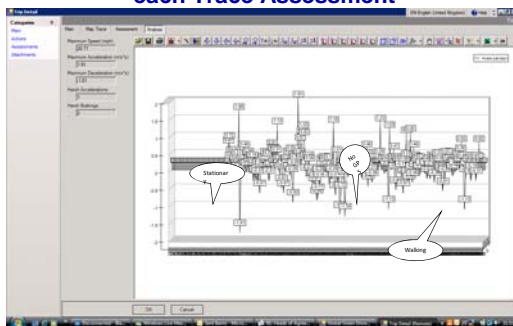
each Trace Assessment

Trip Detail

Categories
Main
Actions
Assessments
Attachments

Main | Map Trace | Assessment | Analysis

Maximum Speed (mph)
Maximum Acceleration (m/s²)
Maximum Deceleration (m/s²)
Harsh Accelerations
Harsh Brakings

Stationar

No GP

Walking

OK | Cancel